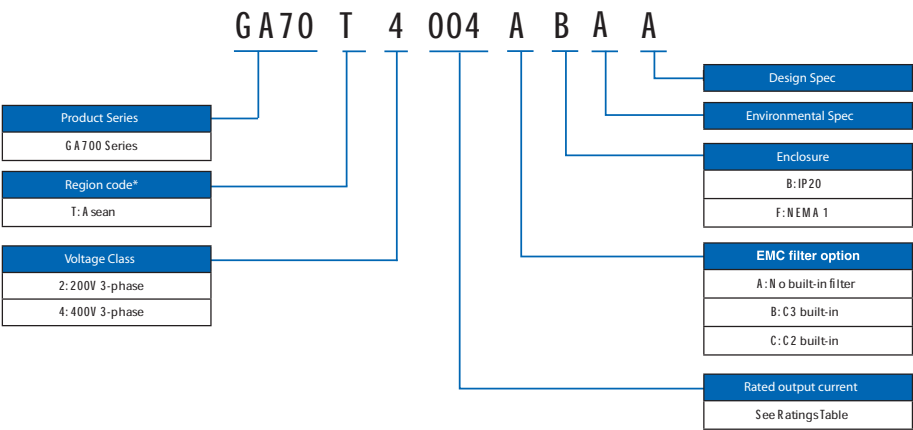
GA70 T 4 004 A B A A

Product Series
GA700 Series

Region code*
T: Asean

Voltage Class
2: 200V 3-phase
4: 400V 3-phase

Design Spec

Environmental Spec

Enclosure
B: IP20
F: NEMA 1

EMC filter option
A: No built-in filter
B: C3 built-in
C: C2 built-in

Rated output current
See Ratings Table